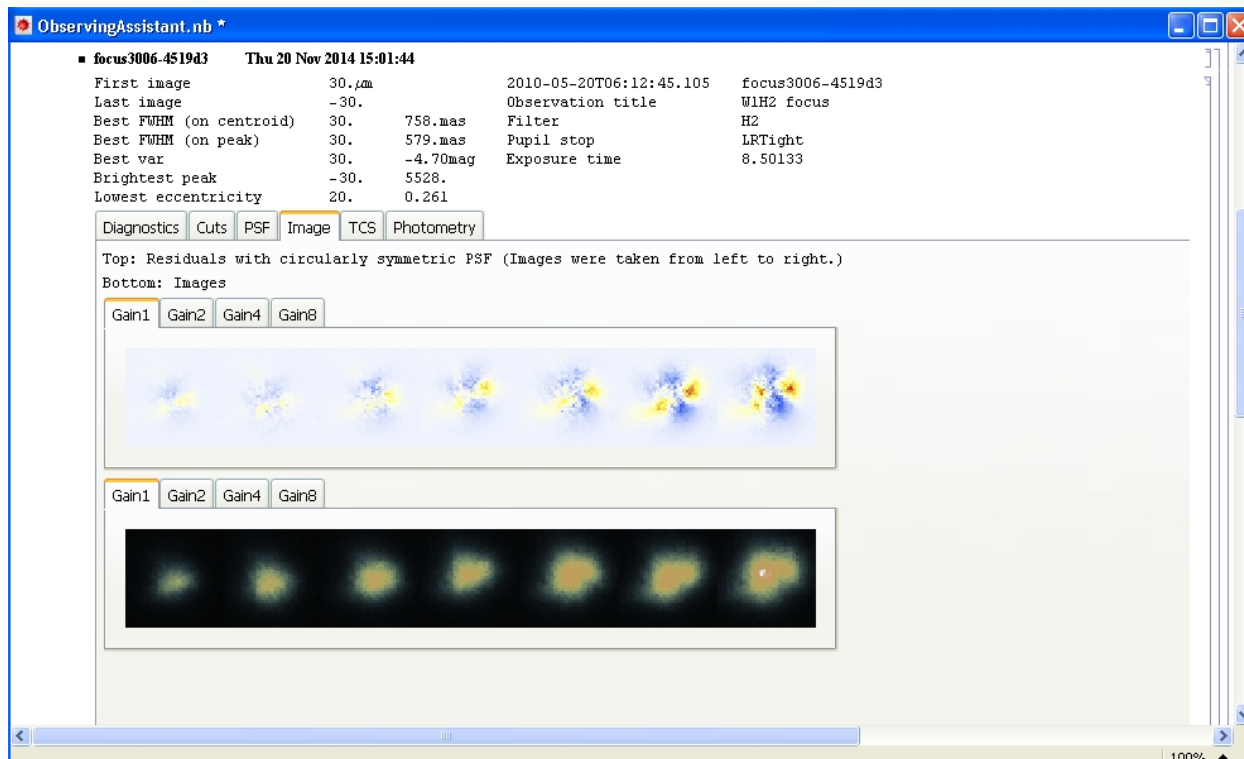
ObservingAssistant.nb *

focus3006-4519d3 Thu 20 Nov 2014 15:01:44

| | | | | |
|---|---|---|---|---|
| First image | 30.μm | | 2010-05-20T06:12:45.105 | focus3006-4519d3 |
| Last image | -30. | | Observation title | W1H2 focus |
| Best FWHM (on centroid) | 30. | 758.mas | Filter | H2 |
| Best FWHM (on peak) | 30. | 579.mas | Pupil stop | LRTight |
| Best var | 30. | -4.70mag | Exposure time | 8.50133 |
| Brightest peak | -30. | 5528. | | |
| Lowest eccentricity | 20. | 0.261 | | |

Diagnostics | Cuts | PSF | Image | TCS | Photometry

Top: Residuals with circularly symmetric PSF (Images were taken from left to right.)
Bottom: Images

Gain1 | Gain2 | Gain4 | Gain8

Gain1 | Gain2 | Gain4 | Gain8

100%